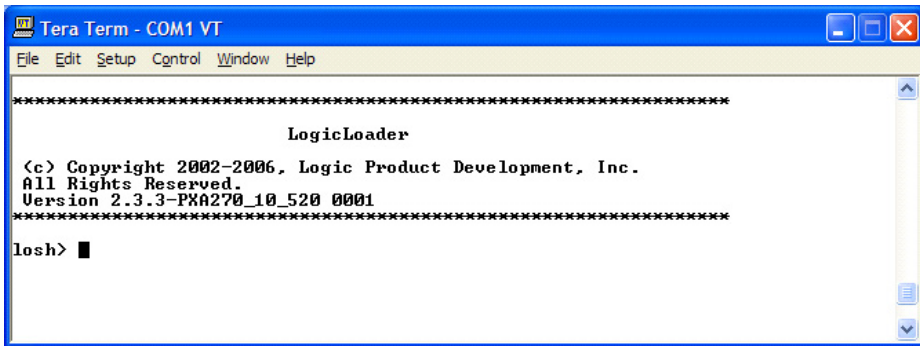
Tera Term - COM1 VT

File Edit Setup Control Window Help

************************************************************

LogicLoader

(c) Copyright 2002-2006, Logic Product Development, Inc.
All Rights Reserved.
Version 2.3.3-PXA270_10_520 0001
************************************************************

losh>